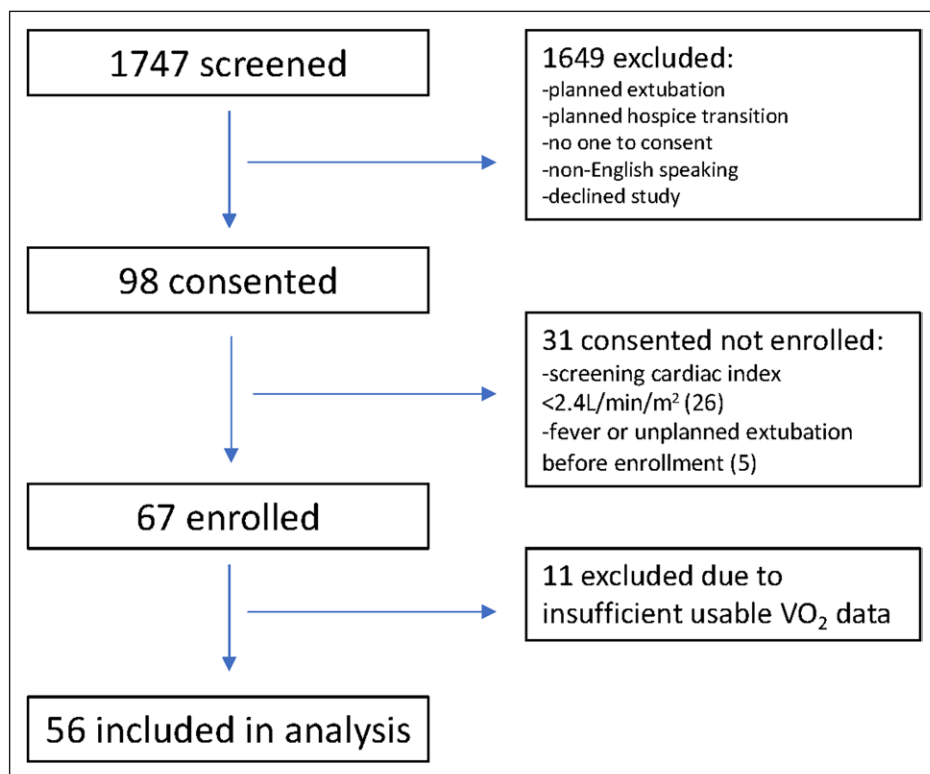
1747 screened

1649 excluded:
-planned extubation
-planned hospice transition
-no one to consent
-non-English speaking
-declined study

98 consented

31 consented not enrolled:
-screening cardiac index $<2.4L/min/m^2$ (26)
-fever or unplanned extubation before enrollment (5)

67 enrolled

11 excluded due to insufficient usable $VO_2$ data

56 included in analysis